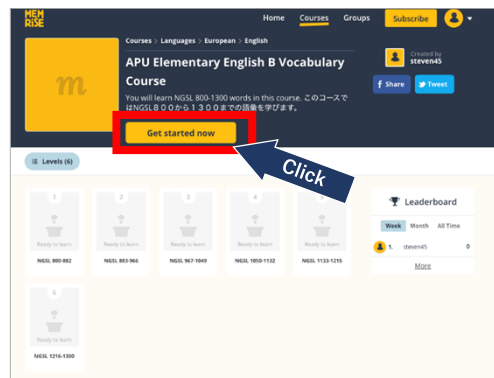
MEM RISE

Home Courses Groups Subscribe

Courses > Languages > European > English

m

APU Elementary English B Vocabulary Course

You will learn NGSL 800-1300 words in this course. このコースではNGSL８００から１３００までの語彙を学びます。

Get started now

Created by steven45

f Share Tweet

Click

Levels (6)

1
Ready to learn
NGSL 800-882

2
Ready to learn
NGSL 883-966

3
Ready to learn
NGSL 967-1049

4
Ready to learn
NGSL 1050-1132

5
Ready to learn
NGSL 1133-1215

6
Ready to learn
NGSL 1216-1300

Leaderboard

Week Month All Time

1. steven45 0

More